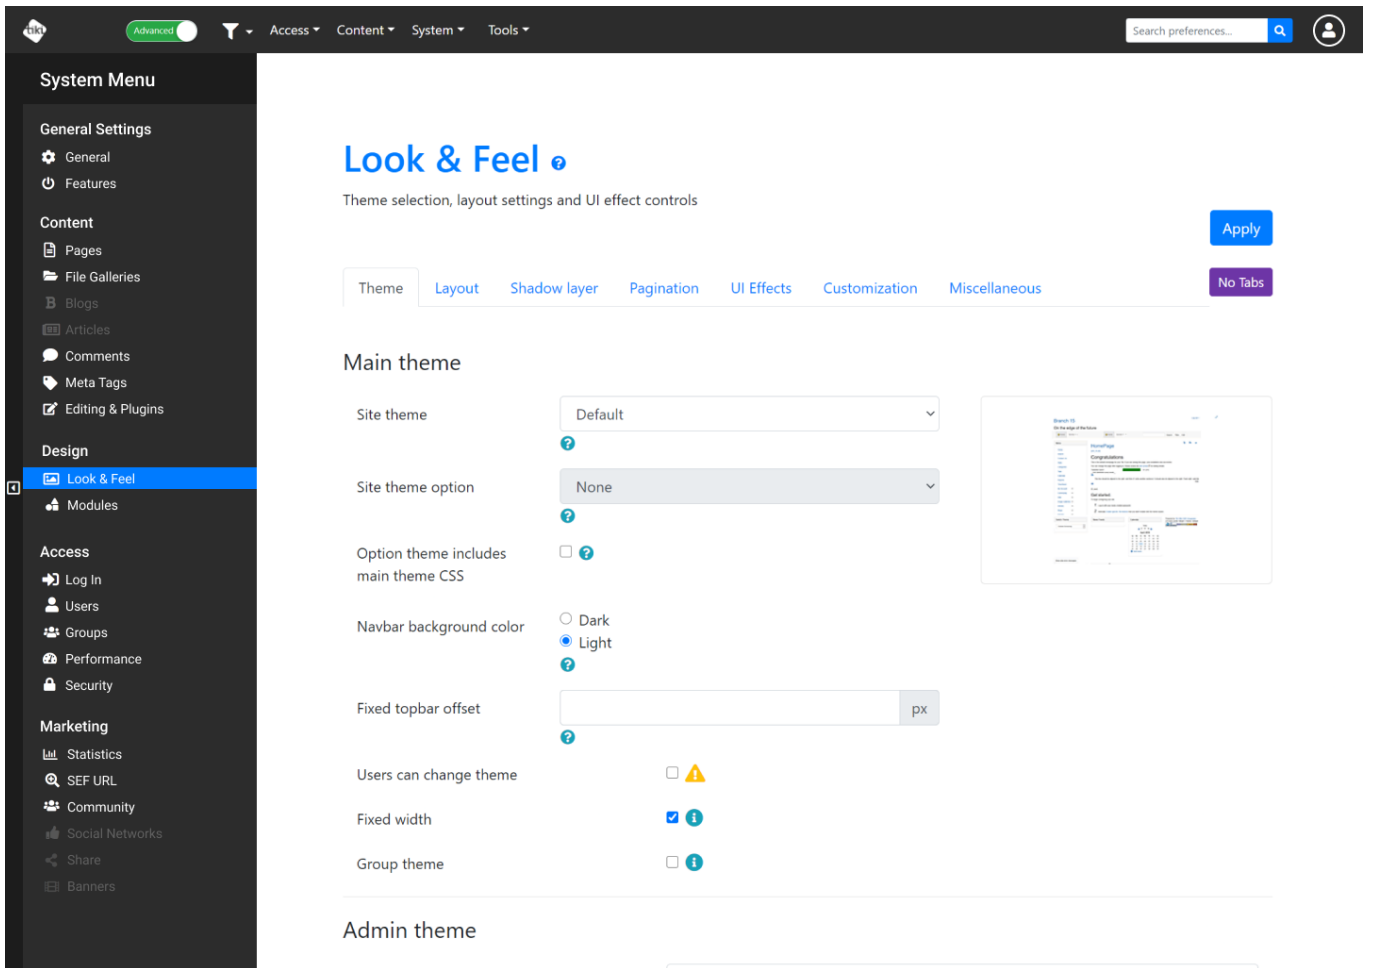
Advanced Access Content System Tools Search preferences...

System Menu

General Settings
General
Features

Content
Pages
File Galleries
Blogs
Articles
Comments
Meta Tags
Editing & Plugins

Design
Look & Feel
Modules

Access
Log In
Users
Groups
Performance
Security

Marketing
Statistics
SEF URL
Community
Social Networks
Share
Banners

Look & Feel

Theme selection, layout settings and UI effect controls

Apply

No Tabs

Theme Layout Shadow layer Pagination UI Effects Customization Miscellaneous

Main theme

Site theme Default

Site theme option None

Option theme includes main theme CSS

Navbar background color Dark Light

Fixed topbar offset px

Users can change theme

Fixed width

Group theme

Admin theme